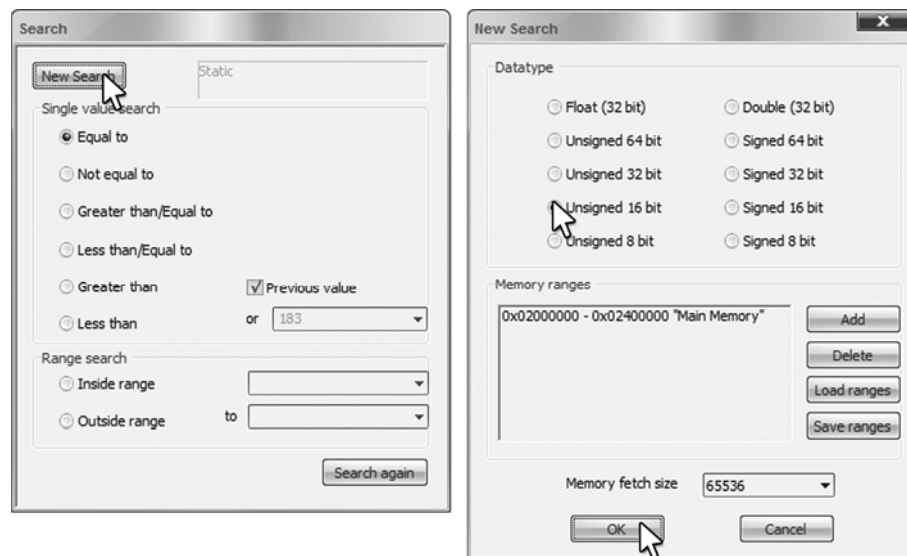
Search

New Search

Static

Single value search

Equal to

Not equal to

Greater than/Equal to

Less than/Equal to

Greater than

Previous value

Less than

or 183

Range search

Inside range

Outside range

to

Search again

New Search

x

Datatype

Float (32 bit)

Double (32 bit)

Unsigned 64 bit

Signed 64 bit

Unsigned 32 bit

Signed 32 bit

Unsigned 16 bit

Signed 16 bit

Unsigned 8 bit

Signed 8 bit

Memory ranges

0x02000000 - 0x02400000 "Main Memory"

Add

Delete

Load ranges

Save ranges

Memory fetch size

65536

OK

Cancel